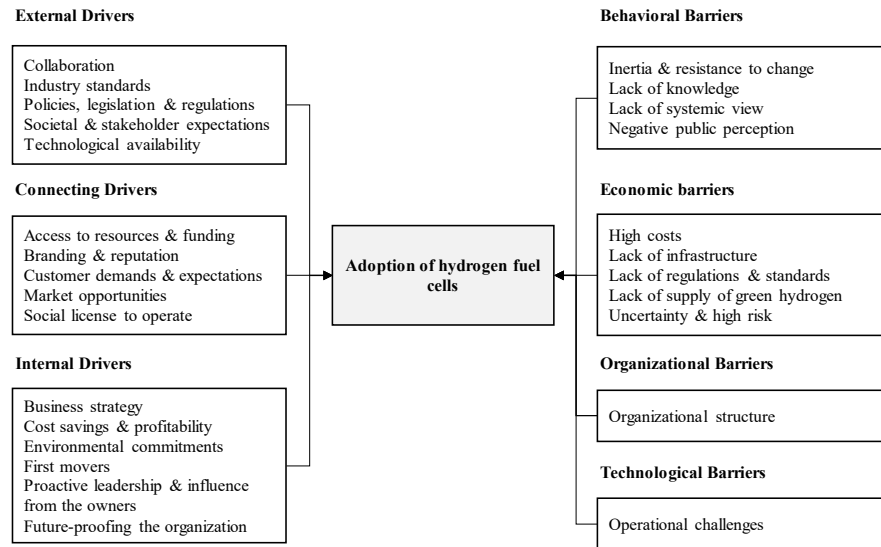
External Drivers

Collaboration
Industry standards
Policies, legislation & regulations
Societal & stakeholder expectations
Technological availability

Connecting Drivers

Access to resources & funding
Branding & reputation
Customer demands & expectations
Market opportunities
Social license to operate

Internal Drivers

Business strategy
Cost savings & profitability
Environmental commitments
First movers
Proactive leadership & influence from the owners
Future-proofing the organization

Adoption of hydrogen fuel cells

Behavioral Barriers

Inertia & resistance to change
Lack of knowledge
Lack of systemic view
Negative public perception

Economic barriers

High costs
Lack of infrastructure
Lack of regulations & standards
Lack of supply of green hydrogen
Uncertainty & high risk

Organizational Barriers

Organizational structure

Technological Barriers

Operational challenges